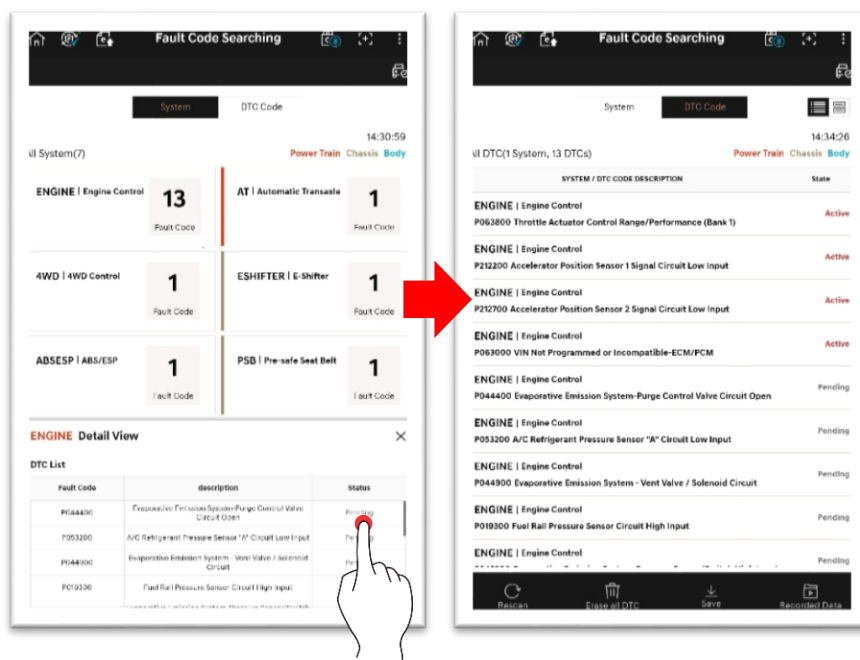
Fault Code Searching

System DTC Code

14:30:59

ll System(7) Power Train Chassis Body

ENGINE | Engine Control 13 Fault Code

AT | Automatic Transaxle 1 Fault Code

4WD | 4WD Control 1 Fault Code

ESHIFTER | E-Shifter 1 Fault Code

ABSESP | ABS/ESP 1 Fault Code

PSB | Pre-safe Seat Belt 1 Fault Code

ENGINE Detail View

DTC List

| Fault Code | description | Status |
|---|---|---|
| P044400 | Evaporative Emission System-Purge Control Valve Circuit Open | Pending |
| P053200 | A/C Refrigerant Pressure Sensor "A" Circuit Low Input | Pen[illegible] |
| P044900 | Evaporative Emission System - Vent Valve / Solenoid Circuit | Pe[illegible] |
| P019300 | Fuel Rail Pressure Sensor Circuit High Input | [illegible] |

Fault Code Searching

System DTC Code

14:34:26

ll DTC(1 System, 13 DTCs) Power Train Chassis Body

SYSTEM / DTC CODE DESCRIPTION State

ENGINE | Engine Control
P063800 Throttle Actuator Control Range/Performance (Bank 1) Active

ENGINE | Engine Control
P212200 Accelerator Position Sensor 1 Signal Circuit Low Input Active

ENGINE | Engine Control
P212700 Accelerator Position Sensor 2 Signal Circuit Low Input Active

ENGINE | Engine Control
P063000 VIN Not Programmed or Incompatible-ECM/PCM Active

ENGINE | Engine Control
P044400 Evaporative Emission System-Purge Control Valve Circuit Open Pending

ENGINE | Engine Control
P053200 A/C Refrigerant Pressure Sensor "A" Circuit Low Input Pending

ENGINE | Engine Control
P044900 Evaporative Emission System - Vent Valve / Solenoid Circuit Pending

ENGINE | Engine Control
P019300 Fuel Rail Pressure Sensor Circuit High Input Pending

ENGINE | Engine Control
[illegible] Pending

Rescan Erase all DTC Save Recorded Data